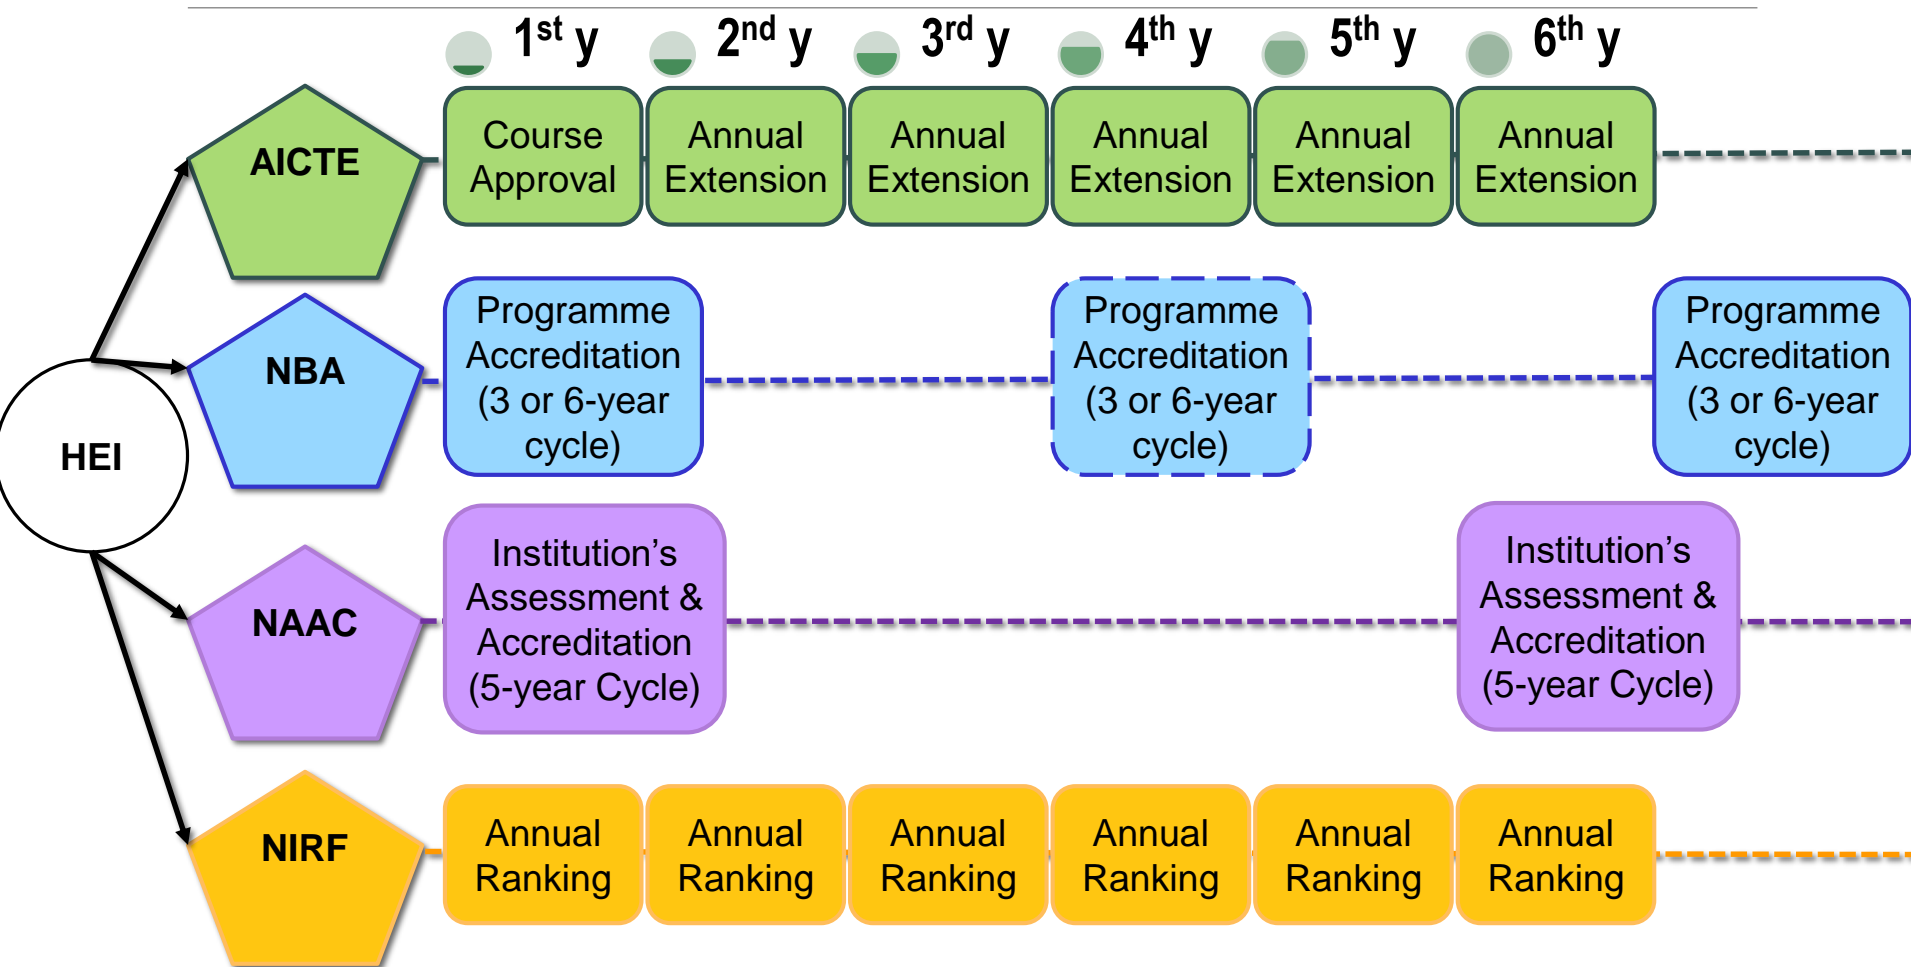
$1^{st}$ y $2^{nd}$ y $3^{rd}$ y $4^{th}$ y $5^{th}$ y $6^{th}$ y

AICTE

Course Approval

Annual Extension

Annual Extension

Annual Extension

Annual Extension

Annual Extension

HEI

NBA

Programme Accreditation (3 or 6-year cycle)

Programme Accreditation (3 or 6-year cycle)

Programme Accreditation (3 or 6-year cycle)

NAAC

Institution’s Assessment & Accreditation (5-year Cycle)

Institution’s Assessment & Accreditation (5-year Cycle)

NIRF

Annual Ranking

Annual Ranking

Annual Ranking

Annual Ranking

Annual Ranking

Annual Ranking